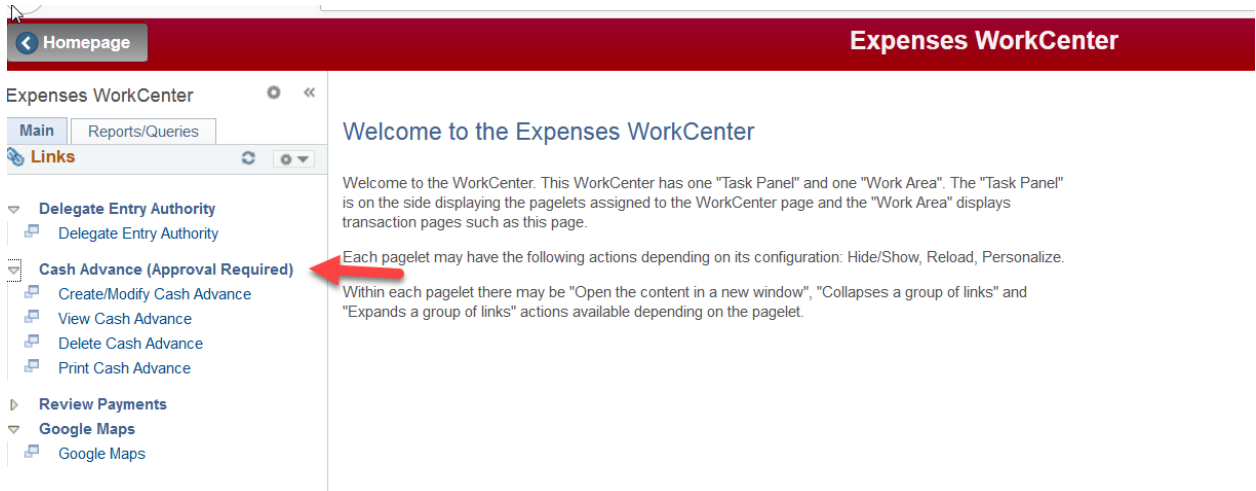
Homepage

Expenses WorkCenter

Expenses WorkCenter

Main

Reports/Queries

Links

Delegate Entry Authority

Delegate Entry Authority

Cash Advance (Approval Required)

Create/Modify Cash Advance

View Cash Advance

Delete Cash Advance

Print Cash Advance

Review Payments

Google Maps

Google Maps

Welcome to the Expenses WorkCenter

Welcome to the WorkCenter. This WorkCenter has one "Task Panel" and one "Work Area". The "Task Panel" is on the side displaying the pagelets assigned to the WorkCenter page and the "Work Area" displays transaction pages such as this page.

Each pagelet may have the following actions depending on its configuration: Hide/Show, Reload, Personalize.

Within each pagelet there may be "Open the content in a new window", "Collapses a group of links" and "Expands a group of links" actions available depending on the pagelet.